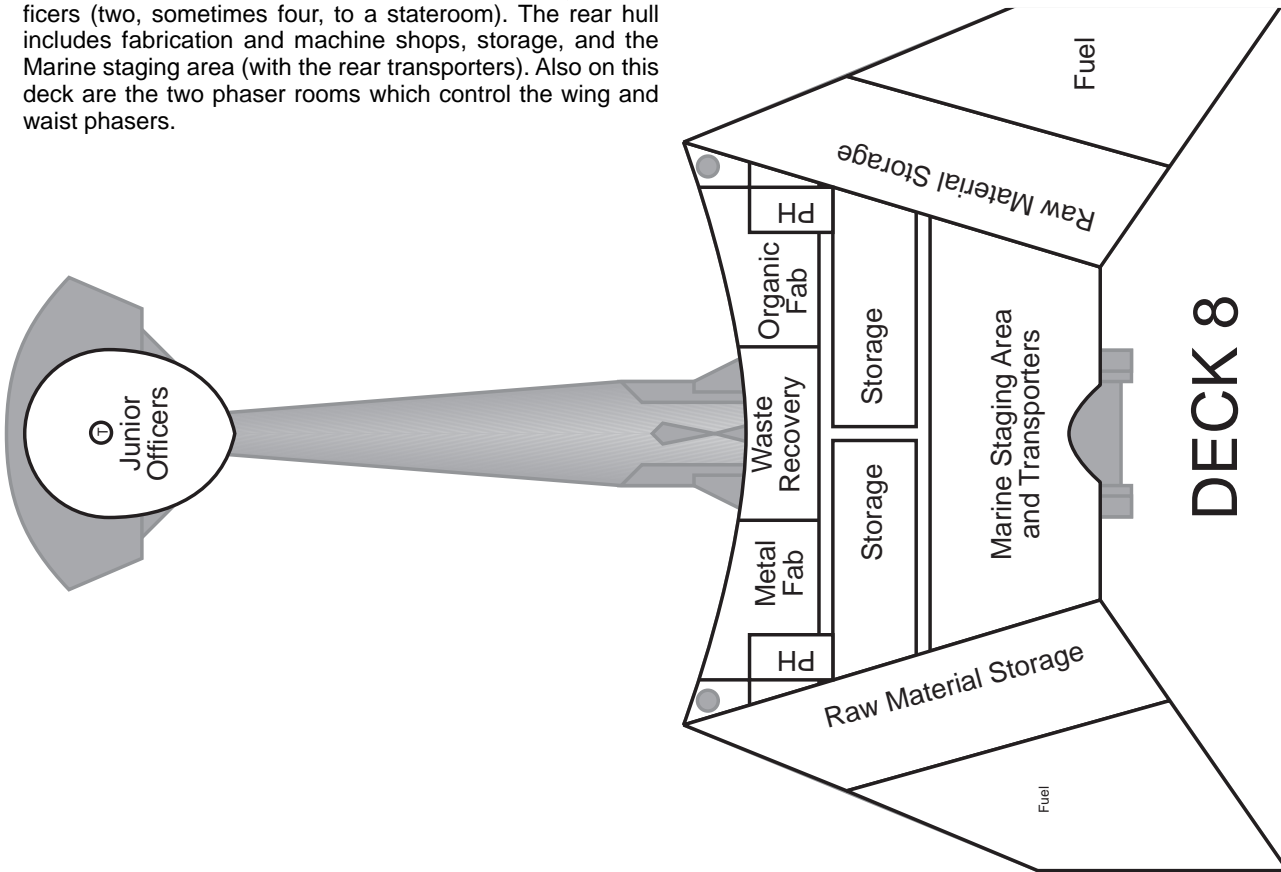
ficers (two, sometimes four, to a stateroom). The rear hull includes fabrication and machine shops, storage, and the Marine staging area (with the rear transporters). Also on this deck are the two phaser rooms which control the wing and waist phasers.

Fuel

Raw Material Storage

PH

Organic Fab

Storage

Marine Staging Area and Transporters

DECK 8

T

Junior Officers

Waste Recovery

Storage

Metal Fab

PH

Raw Material Storage

Fuel